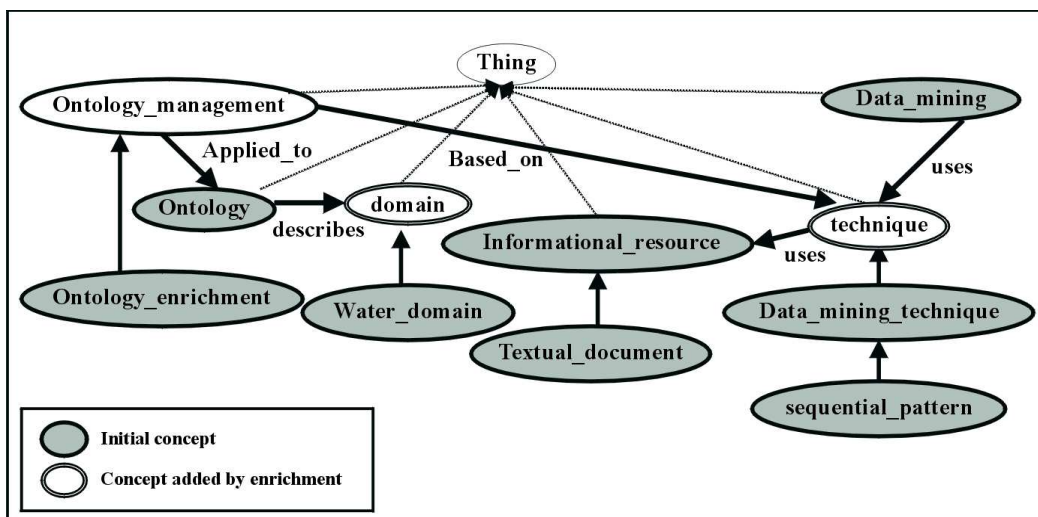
Thing

Ontology_management

Data_mining

Applied_to

Based_on

uses

Ontology

describes

domain

technique

Informational_resource

uses

Ontology_enrichment

Water_domain

Data_mining_technique

Textual_document

sequential_pattern

Initial concept

Concept added by enrichment